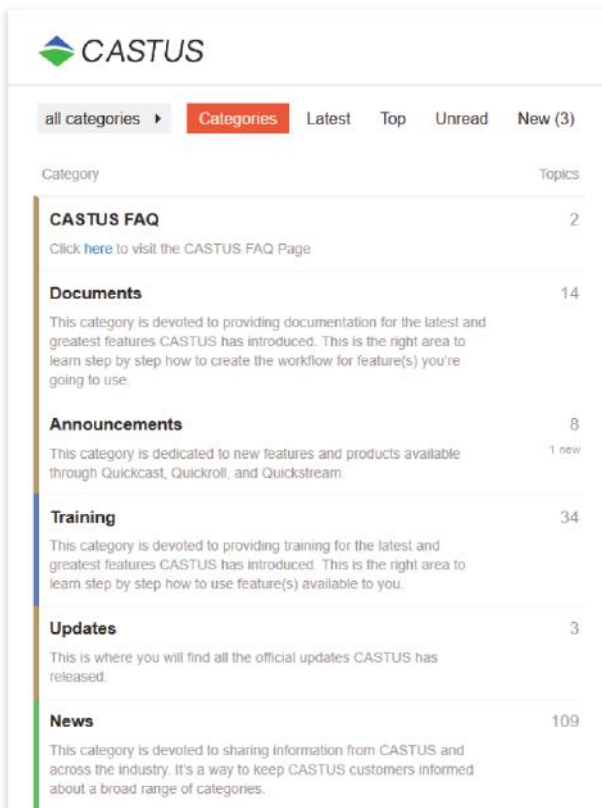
CASTUS

all categories ▸ Categories Latest Top Unread New (3)

Category Topics

CASTUS FAQ 2
Click here to visit the CASTUS FAQ Page

Documents 14
This category is devoted to providing documentation for the latest and greatest features CASTUS has introduced. This is the right area to learn step by step how to create the workflow for feature(s) you're going to use.

Announcements 8
1 new
This category is dedicated to new features and products available through Quickcast, Quickroll, and Quickstream.

Training 34
This category is devoted to providing training for the latest and greatest features CASTUS has introduced. This is the right area to learn step by step how to use feature(s) available to you.

Updates 3
This is where you will find all the official updates CASTUS has released.

News 109
This category is devoted to sharing information from CASTUS and across the industry. It's a way to keep CASTUS customers informed about a broad range of categories.